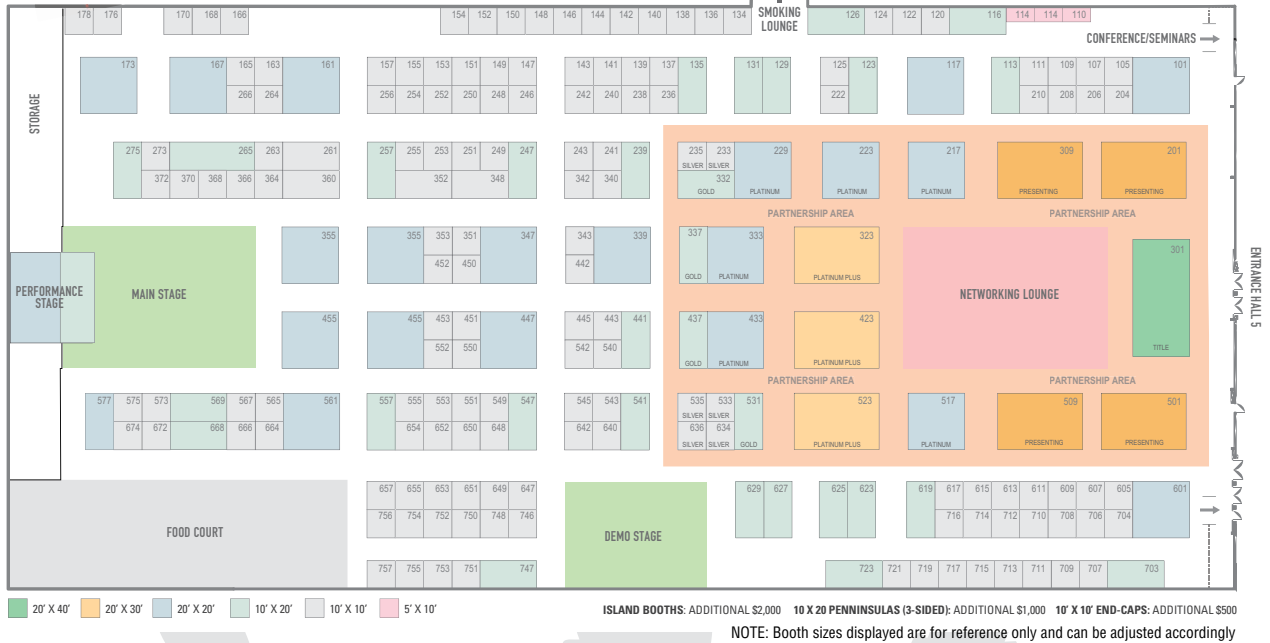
178 176 170 168 166 154 152 150 148 146 144 142 140 138 136 134 SMOKING LOUNGE 126 124 122 120 116 114 114 110

CONFERENCE/SEMINARS

STORAGE

173 167 165 163 161 266 264 157 155 153 151 149 147 256 254 252 250 248 246 143 141 139 137 135 242 240 238 236 131 129 125 123 222 117 113 111 109 107 105 101 210 208 206 204

275 273 265 263 261 372 370 368 366 364 360 257 255 253 251 249 247 352 348 243 241 239 342 340

235 233 229 SILVER SILVER 332 GOLD PLATINUM 223 PLATINUM 217 PLATINUM 309 PRESENTING 201 PRESENTING

PARTNERSHIP AREA PARTNERSHIP AREA

PERFORMANCE STAGE

MAIN STAGE

355 355 353 351 347 452 450 343 339 442

337 333 GOLD PLATINUM 323 PLATINUM PLUS

NETWORKING LOUNGE

301 TITLE

ENTRANCE HALL 5

455 455 453 451 447 552 550 445 443 441 542 540

437 433 GOLD PLATINUM 423 PLATINUM PLUS

PARTNERSHIP AREA PARTNERSHIP AREA

577 575 573 569 567 565 561 674 672 668 666 664 557 555 553 551 549 547 654 652 650 648 545 543 541 642 640

535 533 531 SILVER SILVER 636 634 SILVER SILVER GOLD 523 PLATINUM PLUS 517 PLATINUM 509 PRESENTING 501 PRESENTING

FOOD COURT

657 655 653 651 649 647 756 754 752 750 748 746

DEMO STAGE

629 627 625 623 619 617 615 613 611 609 607 605 601 716 714 712 710 708 706 704

757 755 753 751 747 723 721 719 717 715 713 711 709 707 703

20' X 40' 20' X 30' 20' X 20' 10' X 20' 10' X 10' 5' X 10'

ISLAND BOOTHS: ADDITIONAL $2,000 10 X 20 PENNINSULAS (3-SIDED): ADDITIONAL $1,000 10' X 10' END-CAPS: ADDITIONAL $500

NOTE: Booth sizes displayed are for reference only and can be adjusted accordingly